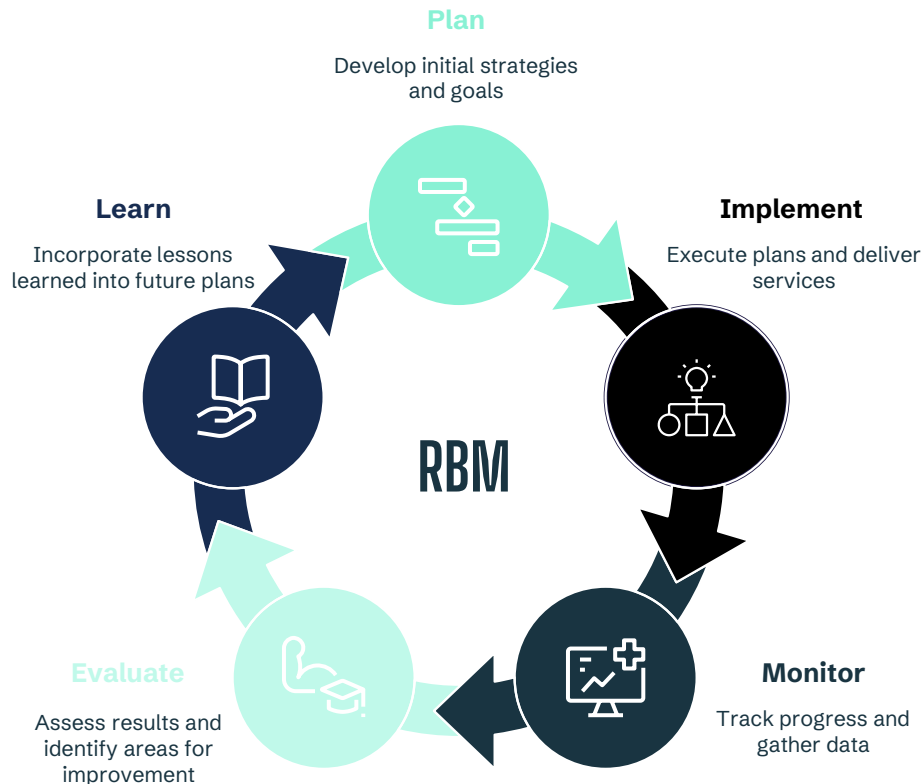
Plan

Develop initial strategies and goals

Implement

Execute plans and deliver services

Monitor

Track progress and gather data

Evaluate

Assess results and identify areas for improvement

Learn

Incorporate lessons learned into future plans

RBM